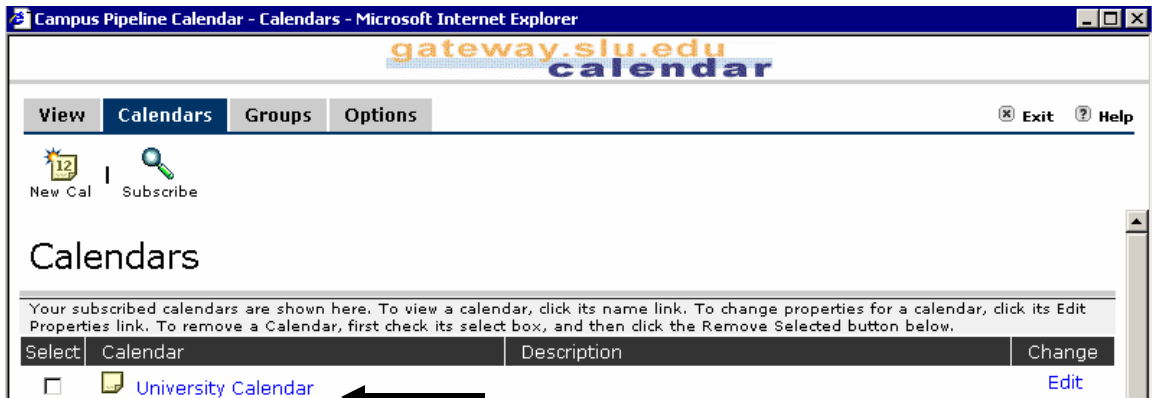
Campus Pipeline Calendar - Calendars - Microsoft Internet Explorer

gateway.slu.edu
calendar

View | Calendars | Groups | Options

Exit Help

12
New Cal | Subscribe

Calendars

Your subscribed calendars are shown here. To view a calendar, click its name link. To change properties for a calendar, click its Edit Properties link. To remove a Calendar, first check its select box, and then click the Remove Selected button below.

| Select | Calendar | Description | Change |
|---|---|---|---|
| ☐ | University Calendar | | Edit |